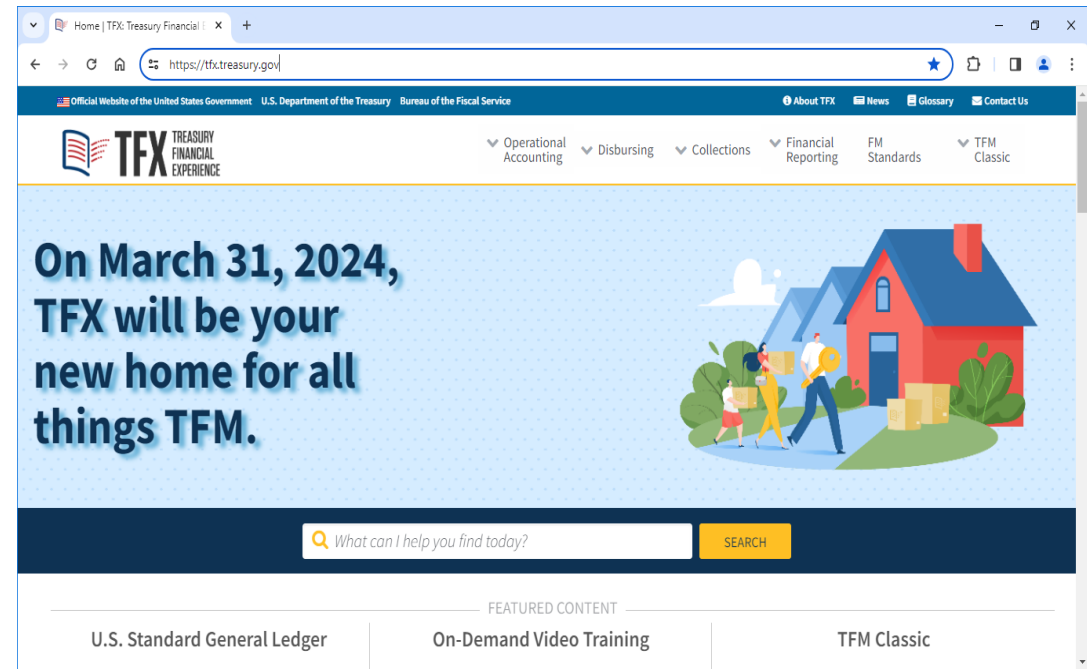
Home | TFX: Treasury Financial E ×

https://tfx.treasury.gov

Official Website of the United States Government U.S. Department of the Treasury Bureau of the Fiscal Service

About TFX News Glossary Contact Us

TFX TREASURY FINANCIAL EXPERIENCE

Operational Accounting Disbursing Collections Financial Reporting FM Standards TFM Classic

On March 31, 2024, TFX will be your new home for all things TFM.

What can I help you find today?

SEARCH

FEATURED CONTENT

U.S. Standard General Ledger

On-Demand Video Training

TFM Classic